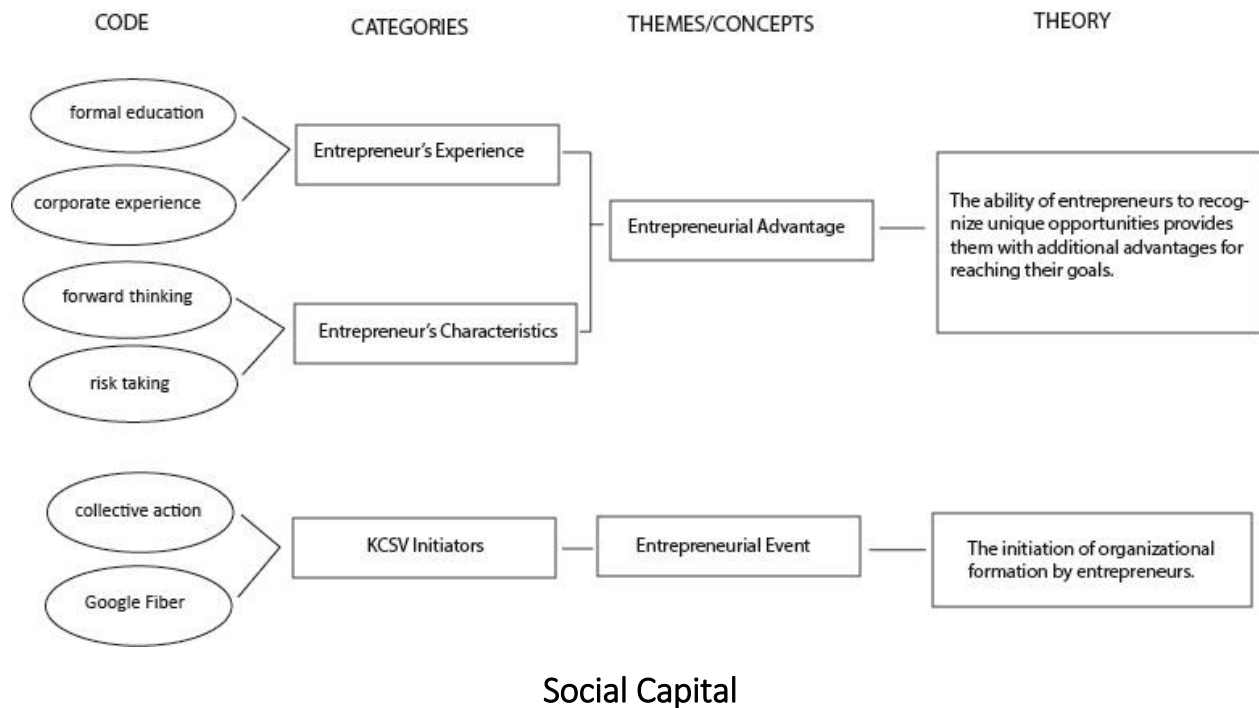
CODE

CATEGORIES

THEMES/CONCEPTS

THEORY

formal education

corporate experience

Entrepreneur's Experience

forward thinking

risk taking

Entrepreneur's Characteristics

Entrepreneurial Advantage

The ability of entrepreneurs to recognize unique opportunities provides them with additional advantages for reaching their goals.

collective action

Google Fiber

KCSV Initiators

Entrepreneurial Event

The initiation of organizational formation by entrepreneurs.

Social Capital